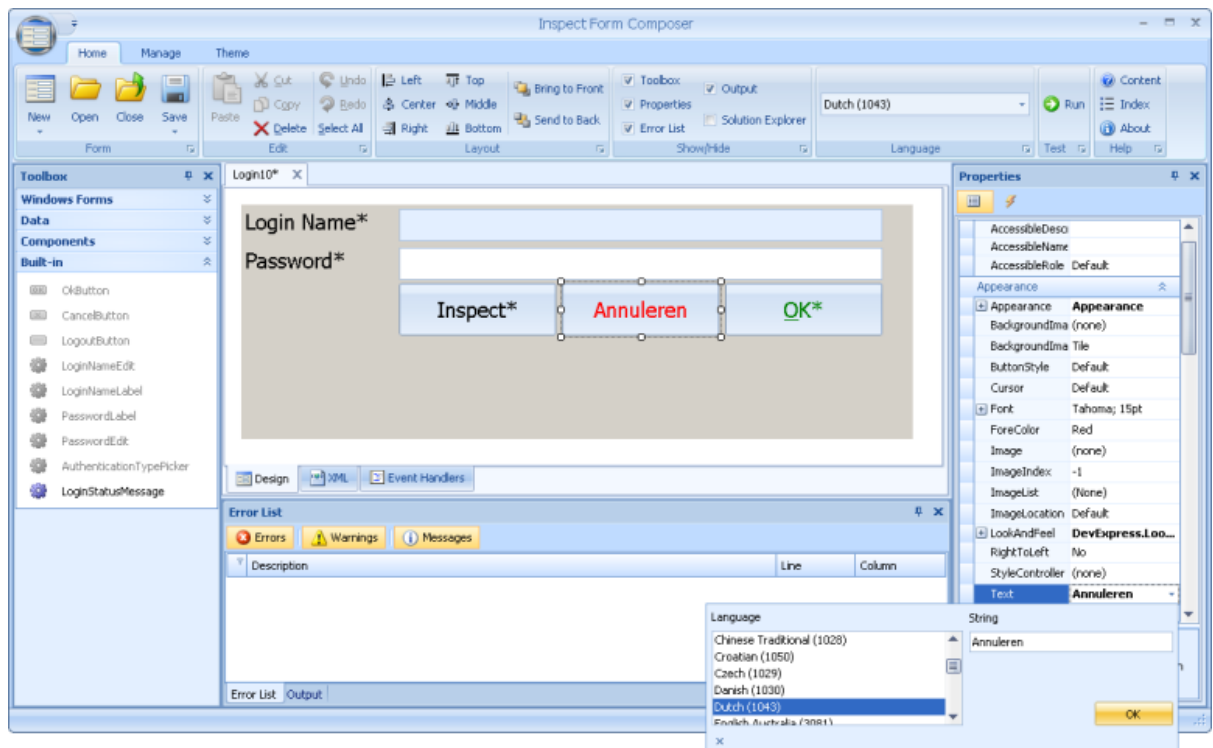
Inspect Form Composer

Home Manage Theme

New Open Close Save
Form

Paste Cut Copy Delete Undo Redo Select All
Edit

Left Center Right Top Middle Bottom Bring to Front Send to Back
Layout

Toolbox Properties Error List Output Solution Explorer
Show/Hide

Dutch (1043)
Language

Run
Test

Content Index About
Help

Toolbox
Windows Forms
Data
Components
Built-in
OkButton
CancelButton
LogoutButton
LoginNameEdit
LoginNameLabel
PasswordLabel
PasswordEdit
AuthenticationTypePicker
LoginStatusMessage

Login10*

Login Name*
Password*
Inspect* Annuleren OK*

Design XML Event Handlers

Error List
Errors Warnings Messages

| Description | Line | Column |
|---|---|---|

Error List Output

Properties

| | |
|---|---|
| AccessibleDesc | |
| AccessibleName | |
| AccessibleRole | Default |
| Appearance | |
| Appearance | Appearance |
| BackgroundIma | (none) |
| BackgroundIma | Tile |
| ButtonStyle | Default |
| Cursor | Default |
| Font | Tahoma; 15pt |
| ForeColor | Red |
| Image | (none) |
| ImageIndex | -1 |
| ImageList | (None) |
| ImageLocation | Default |
| LookAndFeel | DevExpress.Loo... |
| RightToLeft | No |
| StyleController | (none) |
| Text | Annuleren |

Language
Chinese Traditional (1028)
Croatian (1050)
Czech (1029)
Danish (1030)
Dutch (1043)
English Australia (3081)

String
Annuleren

OK